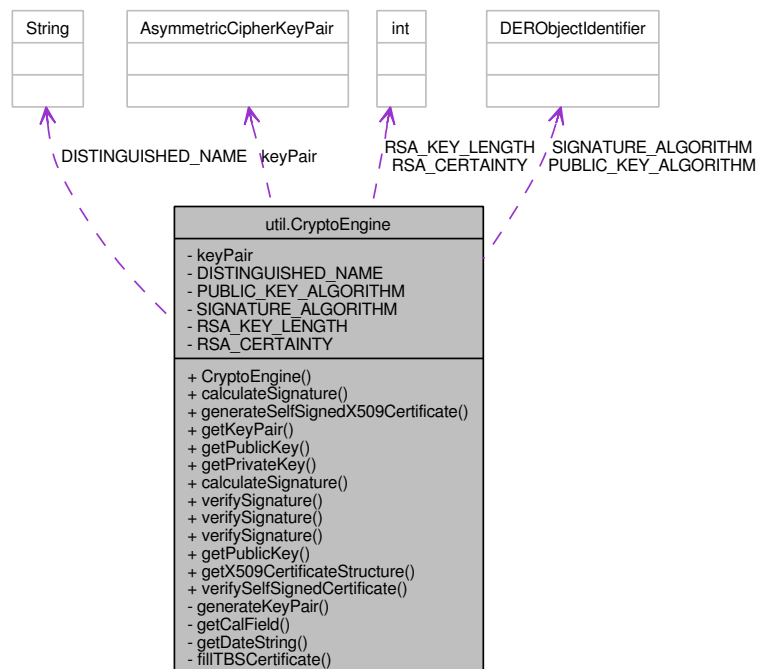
String

AsymmetricCipherKeyPair

int

DERObjectIdentifier

DISTINGUISHED_NAME

keyPair

RSA_KEY_LENGTH
RSA_CERTAINTY

SIGNATURE_ALGORITHM
PUBLIC_KEY_ALGORITHM

util.CryptoEngine

- keyPair
- DISTINGUISHED_NAME
- PUBLIC_KEY_ALGORITHM
- SIGNATURE_ALGORITHM
- RSA_KEY_LENGTH
- RSA_CERTAINTY

+ CryptoEngine()
+ calculateSignature()
+ generateSelfSignedX509Certificate()
+ getKeyPair()
+ getPublicKey()
+ getPrivateKey()
+ calculateSignature()
+ verifySignature()
+ verifySignature()
+ verifySignature()
+ getPublicKey()
+ getX509CertificateStructure()
+ verifySelfSignedCertificate()
- generateKeyPair()
- getCalField()
- getDateString()
- fillTBSCertificate()